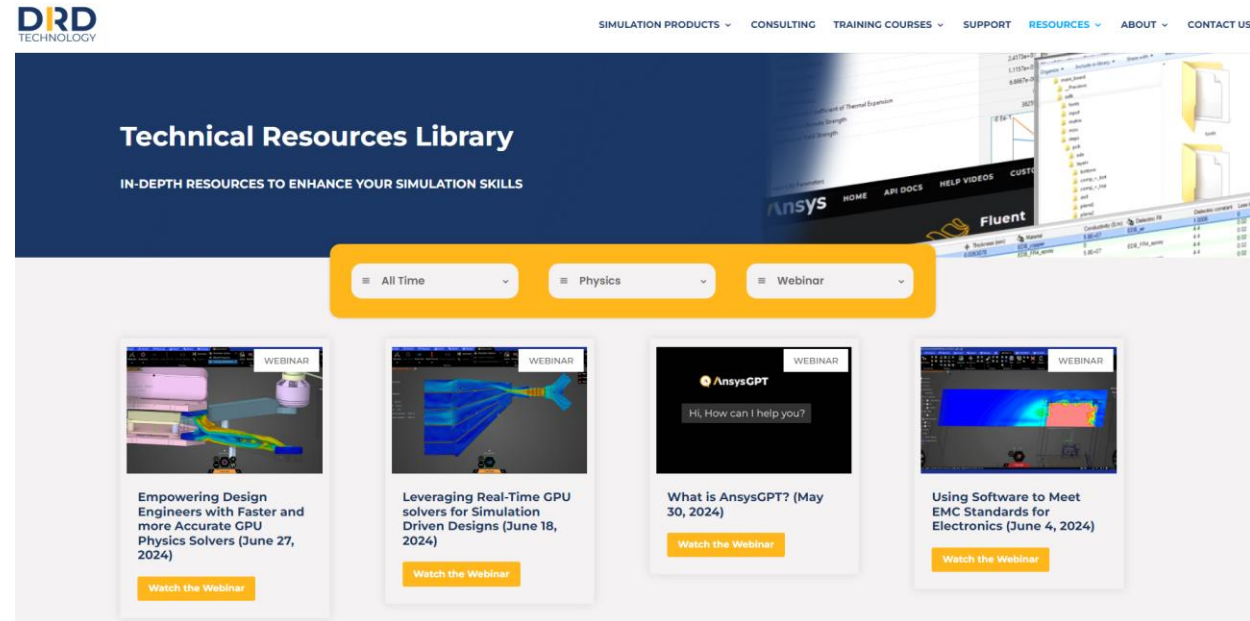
DRD TECHNOLOGY

SIMULATION PRODUCTS ⌄ CONSULTING TRAINING COURSES ⌄ SUPPORT RESOURCES ⌄ ABOUT ⌄ CONTACT US

Technical Resources Library

IN-DEPTH RESOURCES TO ENHANCE YOUR SIMULATION SKILLS

Ansys HOME API DOCS HELP VIDEOS CUST

Fluent

All Time
Physics
Webinar

WEBINAR

Empowering Design Engineers with Faster and more Accurate GPU Physics Solvers (June 27, 2024)

Watch the Webinar

WEBINAR

Leveraging Real-Time GPU solvers for Simulation Driven Designs (June 18, 2024)

Watch the Webinar

WEBINAR

AnsysGPT

Hi, How can I help you?

What is AnsysGPT? (May 30, 2024)

Watch the Webinar

WEBINAR

Using Software to Meet EMC Standards for Electronics (June 4, 2024)

Watch the Webinar